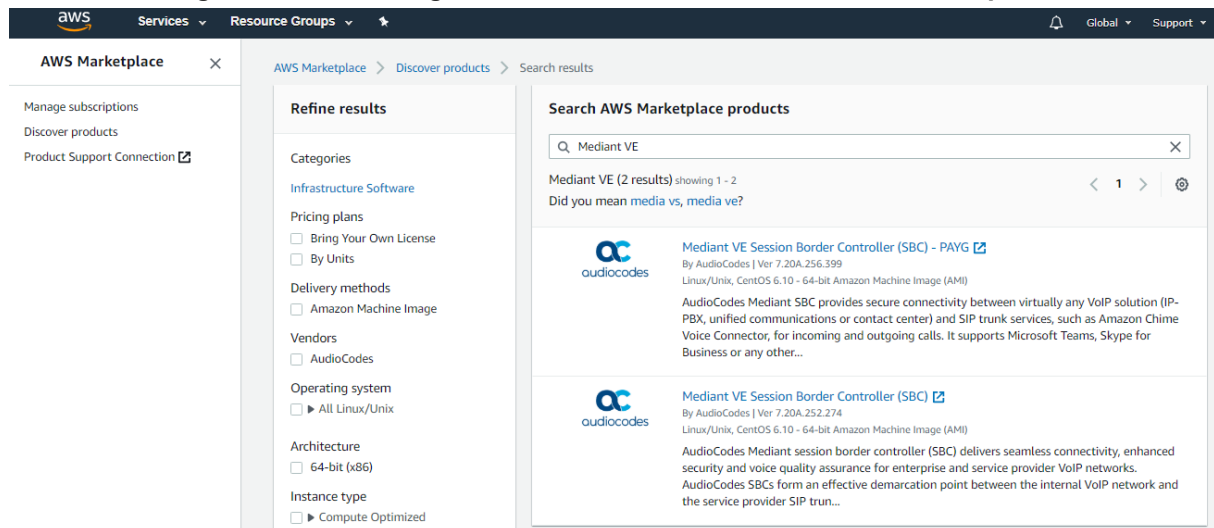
aws Services Resource Groups Global Support

AWS Marketplace ×

Manage subscriptions
Discover products
Product Support Connection

AWS Marketplace > Discover products > Search results

Refine results

Categories
Infrastructure Software

Pricing plans
Bring Your Own License
By Units

Delivery methods
Amazon Machine Image

Vendors
AudioCodes

Operating system
All Linux/Unix

Architecture
64-bit (x86)

Instance type
Compute Optimized

Search AWS Marketplace products

Mediant VE

Mediant VE (2 results) showing 1 - 2
Did you mean media vs, media ve?

1

audiocodes
Mediant VE Session Border Controller (SBC) - PAYG
By AudioCodes | Ver 7.20A.256.399
Linux/Unix, CentOS 6.10 - 64-bit Amazon Machine Image (AMI)
AudioCodes Mediant SBC provides secure connectivity between virtually any VoIP solution (IP-PBX, unified communications or contact center) and SIP trunk services, such as Amazon Chime Voice Connector, for incoming and outgoing calls. It supports Microsoft Teams, Skype for Business or any other...

audiocodes
Mediant VE Session Border Controller (SBC)
By AudioCodes | Ver 7.20A.252.274
Linux/Unix, CentOS 6.10 - 64-bit Amazon Machine Image (AMI)
AudioCodes Mediant session border controller (SBC) delivers seamless connectivity, enhanced security and voice quality assurance for enterprise and service provider VoIP networks. AudioCodes SBCs form an effective demarcation point between the internal VoIP network and the service provider SIP trun...